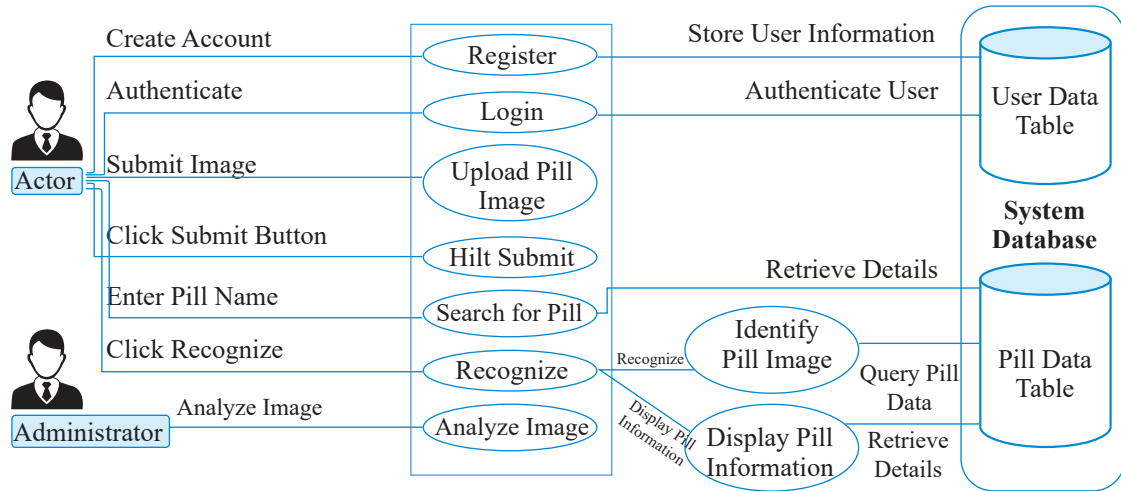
Create Account
Authenticate
Actor
Submit Image
Click Submit Button
Enter Pill Name
Click Recognize
Administrator
Analyze Image

Register
Login
Upload Pill Image
Hilt Submit
Search for Pill
Recognize
Analyze Image

Store User Information
Authenticate User
Retrieve Details
Recognize
Identify Pill Image
Display Pill Information
Display Pill Information
Query Pill Data
Retrieve Details

User Data Table
System Database
Pill Data Table